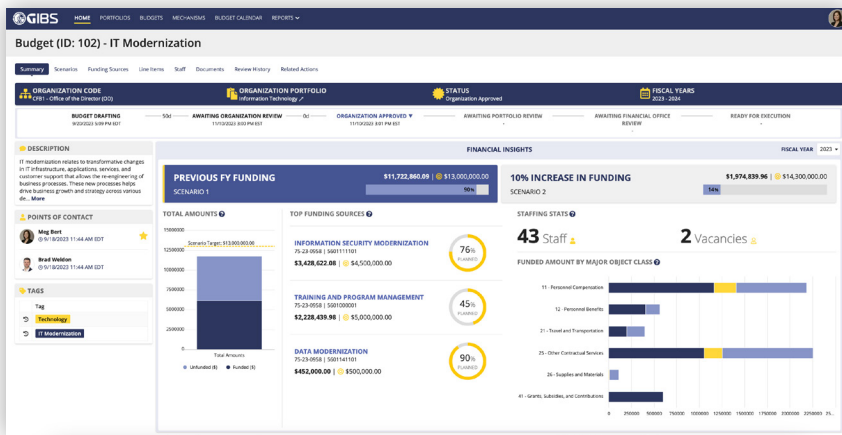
GIBS HOME PORTFOLIOS BUDGETS MECHANISMS BUDGET CALENDAR REPORTS

Budget (ID: 102) - IT Modernization

Summary Scenarios Funding Sources Line Items Staff Documents Review History Related Actions

ORGANIZATION CODE
CPB1 - Office of the Director (OD)

ORGANIZATION PORTFOLIO
Information Technology

STATUS
Organization Approved

FISCAL YEARS
2023 - 2024

BUDGET DRAFTING
9/20/2023 5:09 PM EDT

50d

AWAITING ORGANIZATION REVIEW
11/13/2023 8:00 PM EST

0d

ORGANIZATION APPROVED
11/13/2023 8:00 PM EST

AWAITING PORTFOLIO REVIEW

AWAITING FINANCIAL OFFICE REVIEW

READY FOR EXECUTION

DESCRIPTION

IT modernization relates to transformative changes in IT infrastructure, applications, services, and customer support that allows the re-engineering of business processes. These new processes help drive business growth and strategy across various de... More

POINTS OF CONTACT

Meg Bort
9/18/2023 11:44 AM EDT

Brad Weldon
9/18/2023 11:44 AM EDT

TAGS

Tag

Technology

IT Modernization

FINANCIAL INSIGHTS

FISCAL YEAR 2023

PREVIOUS FY FUNDING
SCENARIO 1

$11,722,860.09 | $13,000,000.00
90%

10% INCREASE IN FUNDING
SCENARIO 2

$1,974,839.96 | $14,300,000.00
14%

TOTAL AMOUNTS

15000000
12500000
Scenario Target: $13,000,000.00
10000000
7500000
5000000
2500000
0
Total Amounts

Unfunded ($) Funded ($)

TOP FUNDING SOURCES

INFORMATION SECURITY MODERNIZATION
75-23-0558 | 5001111101
$3,428,622.08 | $4,500,000.00
76% FUNDED

TRAINING AND PROGRAM MANAGEMENT
75-23-0558 | 5001000001
$2,228,439.98 | $5,000,000.00
45% FUNDED

DATA MODERNIZATION
75-23-0558 | 5001141101
$452,000.00 | $500,000.00
90% FUNDED

STAFFING STATS

43 Staff

2 Vacancies

FUNDED AMOUNT BY MAJOR OBJECT CLASS

11 - Personnel Compensation
12 - Personnel Benefits
21 - Travel and Transportation
25 - Other Contractual Services
26 - Supplies and Materials
41 - Grants, Subsidies, and Contributions

0 250000 500000 750000 1000000 1250000 1500000 1750000 2000000 2250000 2500000 2750000